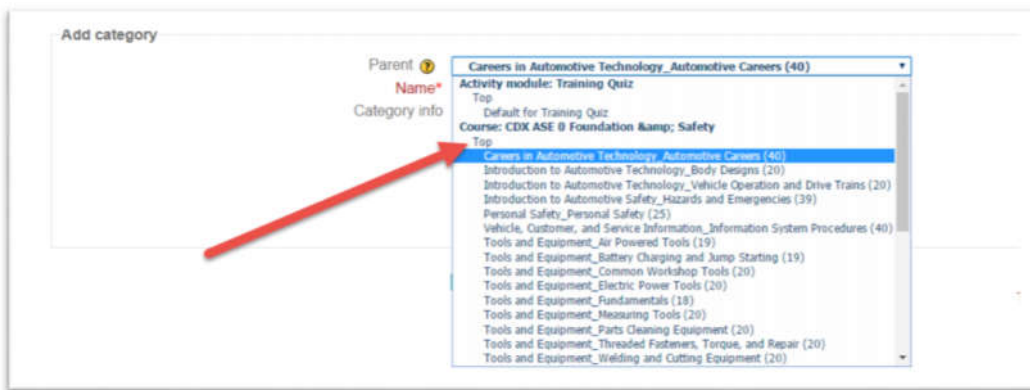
Add category

Parent

Name*

Category info

Careers in Automotive Technology_Automotive Careers (40)

Activity module: Training Quiz
Top
Default for Training Quiz
Course: CDX ASE 0 Foundation &amp; Safety
Top
Careers in Automotive Technology_Automotive Careers (40)
Introduction to Automotive Technology_Body Designs (20)
Introduction to Automotive Technology_Vehicle Operation and Drive Trains (20)
Introduction to Automotive Safety_Hazards and Emergencies (39)
Personal Safety_Personal Safety (25)
Vehicle, Customer, and Service Information_Information System Procedures (40)
Tools and Equipment_Air Powered Tools (19)
Tools and Equipment_Battery Charging and Jump Starting (19)
Tools and Equipment_Common Workshop Tools (20)
Tools and Equipment_Electric Power Tools (20)
Tools and Equipment_Fundamentals (18)
Tools and Equipment_Measuring Tools (20)
Tools and Equipment_Parts Cleaning Equipment (20)
Tools and Equipment_Threaded Fasteners, Torque, and Repair (20)
Tools and Equipment_Welding and Cutting Equipment (20)